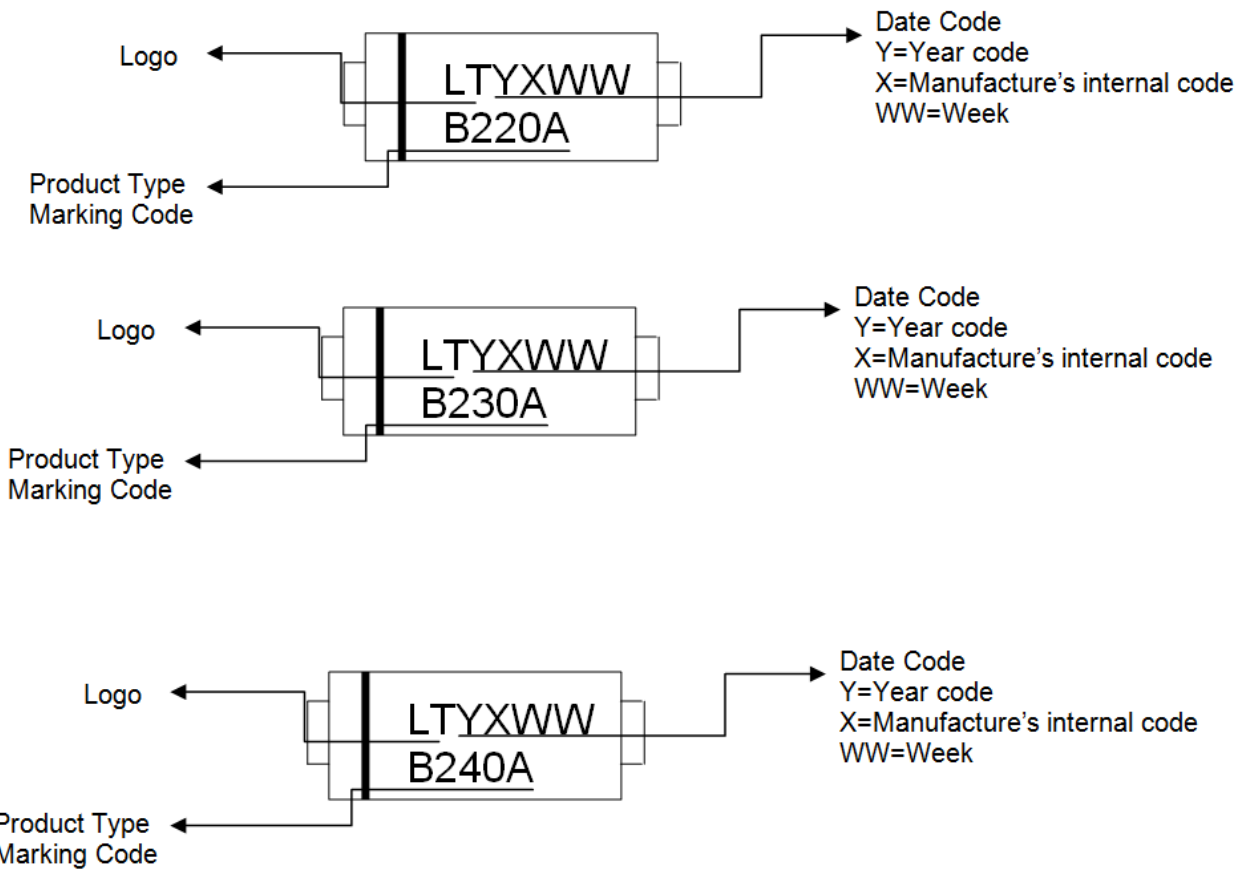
Logo

LTYXWW
B220A

Date Code
Y=Year code
X=Manufacture's internal code
WW=Week

Product Type
Marking Code

Logo

LTYXWW
B230A

Date Code
Y=Year code
X=Manufacture's internal code
WW=Week

Product Type
Marking Code

Logo

LTYXWW
B240A

Date Code
Y=Year code
X=Manufacture's internal code
WW=Week

Product Type
Marking Code